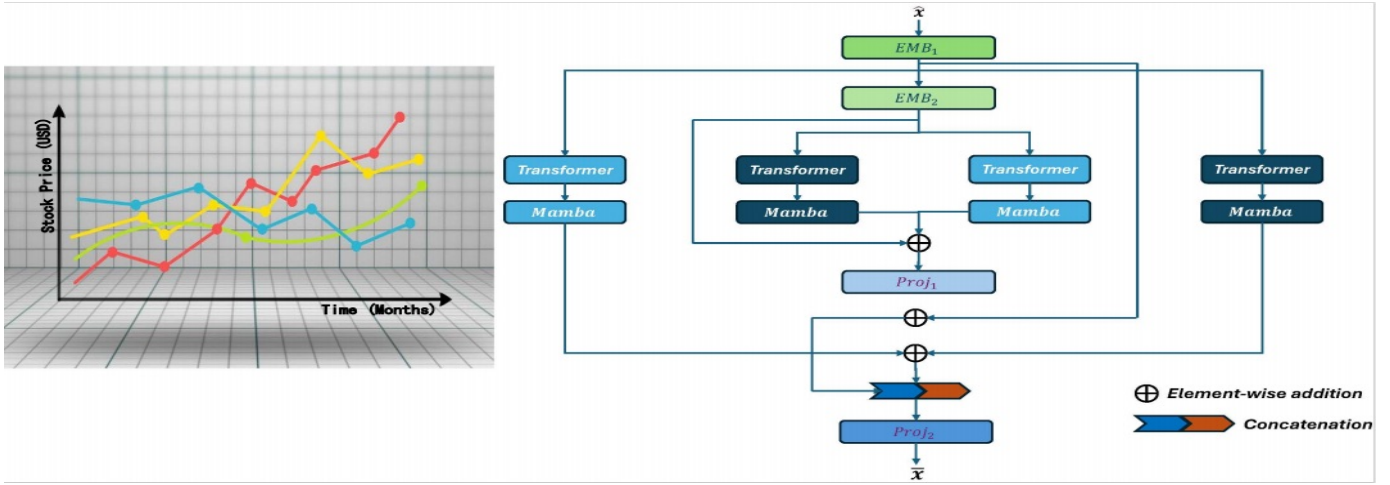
Stock Price (USD)

Time (Months)

$\tilde{x}$

$EMB_1$

$EMB_2$

Transformer

Mamba

Transformer

Mamba

Transformer

Mamba

Transformer

Mamba

$\oplus$

$Proj_1$

$\oplus$

$\oplus$

$Proj_2$

$\bar{x}$

$\oplus$ Element-wise addition

Concatenation